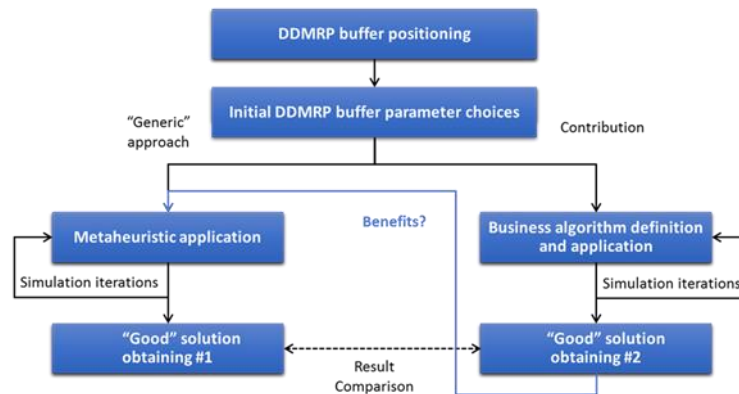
DDMRP buffer positioning

Initial DDMRP buffer parameter choices

"Generic" approach

Contribution

Benefits?

Metaheuristic application

Business algorithm definition and application

Simulation iterations

Simulation iterations

"Good" solution obtaining #1

"Good" solution obtaining #2

Result Comparison